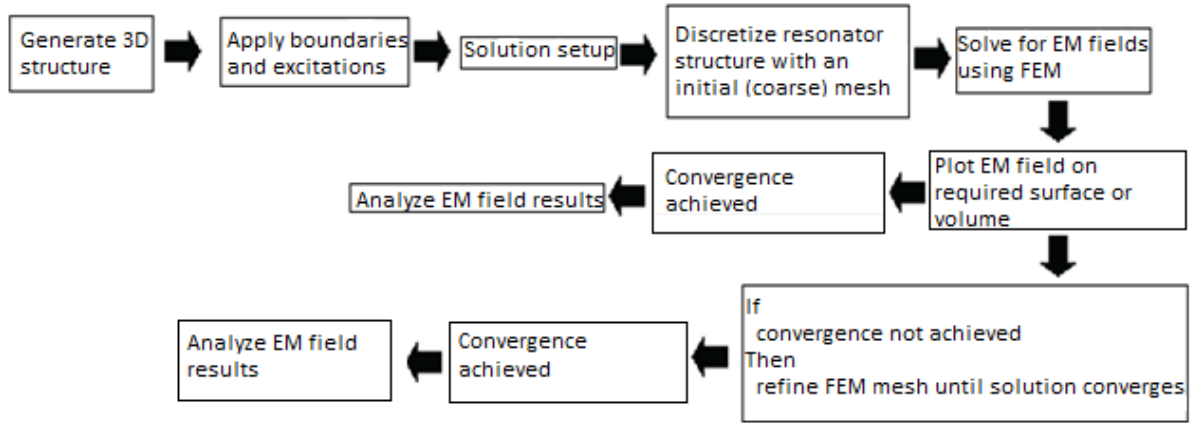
Generate 3D structure

Apply boundaries and excitations

Solution setup

Discretize resonator structure with an initial (coarse) mesh

Solve for EM fields using FEM

Plot EM field on required surface or volume

Convergence achieved

Analyze EM field results

If
convergence not achieved
Then
refine FEM mesh until solution converges

Convergence achieved

Analyze EM field results